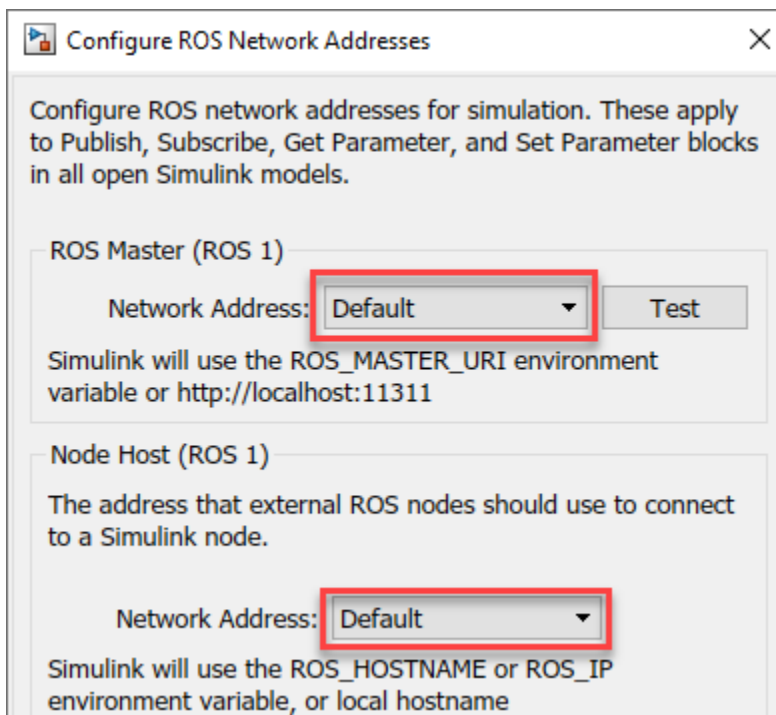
Configure ROS Network Addresses

Configure ROS network addresses for simulation. These apply to Publish, Subscribe, Get Parameter, and Set Parameter blocks in all open Simulink models.

ROS Master (ROS 1)

Network Address: Default

Test

Simulink will use the ROS_MASTER_URI environment variable or http://localhost:11311

Node Host (ROS 1)

The address that external ROS nodes should use to connect to a Simulink node.

Network Address: Default

Simulink will use the ROS_HOSTNAME or ROS_IP environment variable, or local hostname